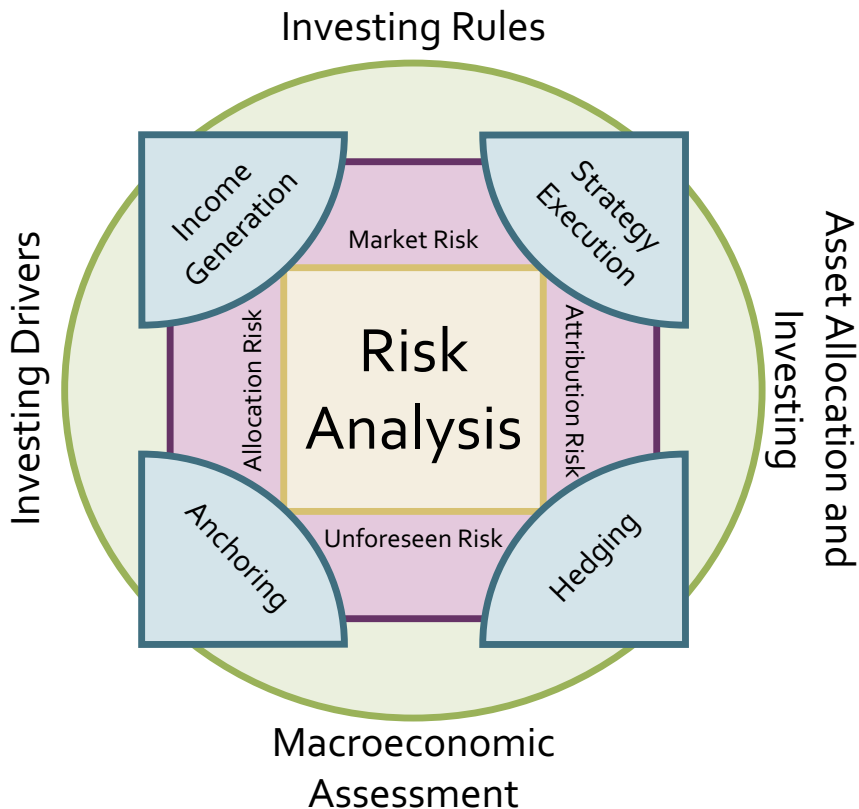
Investing Rules

Investing Drivers

Asset Allocation and Investing

Income Generation

Strategy Execution

Market Risk

Allocation Risk

Risk Analysis

Attribution Risk

Unforeseen Risk

Anchoring

Hedging

Macroeconomic Assessment